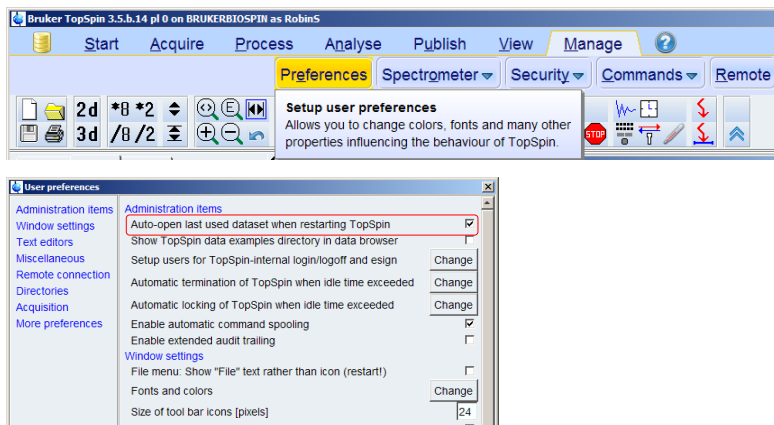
Bruker TopSpin 3.5.b.14 pl 0 on BRUKERBIOSPIN as RobinS

Start Acquire Process Analyse Publish View Manage

Preferences Spectrometer Security Commands Remote

2d *8 *2
3d /8 /2

Setup user preferences
Allows you to change colors, fonts and many other properties influencing the behaviour of TopSpin.

STOP

User preferences

Administration items
Window settings
Text editors
Miscellaneous
Remote connection
Directories
Acquisition
More preferences

Administration items
Auto-open last used dataset when restarting TopSpin
Show TopSpin data examples directory in data browser
Setup users for TopSpin-internal login/logoff and esign Change
Automatic termination of TopSpin when idle time exceeded Change
Automatic locking of TopSpin when idle time exceeded Change
Enable automatic command spooling
Enable extended audit trailing
Window settings
File menu: Show "File" text rather than icon (restart!)
Fonts and colors Change
Size of tool bar icons [pixels] 24